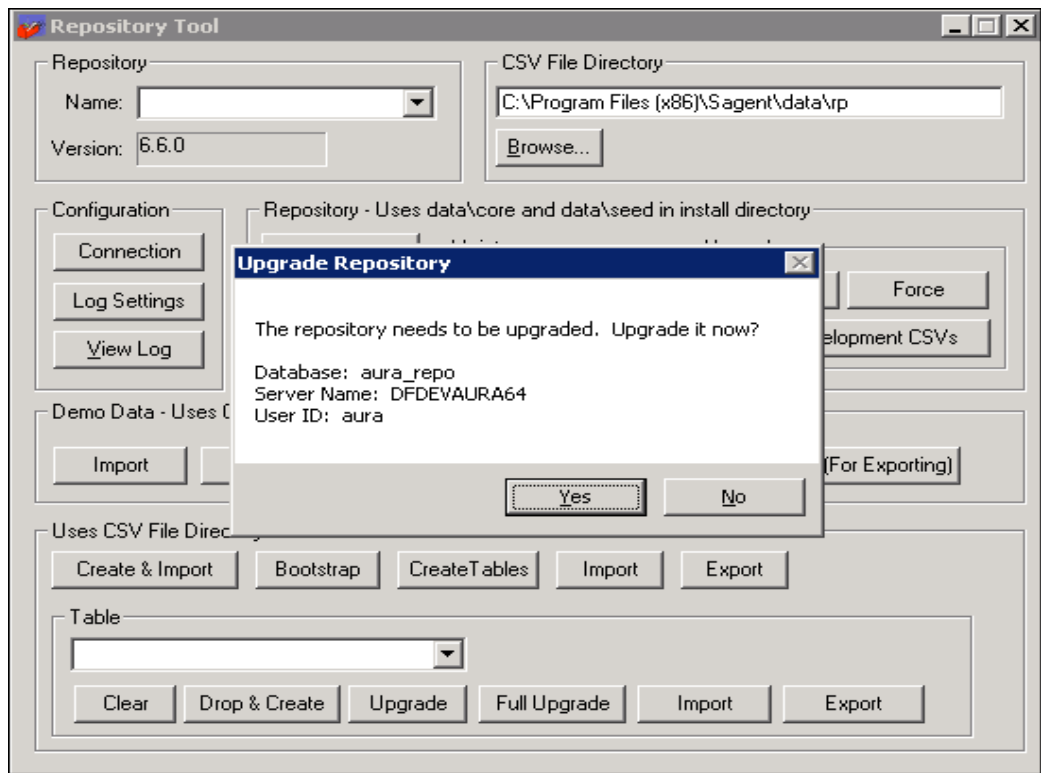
Repository Tool

Repository
Name:
Version: 6.6.0

CSV File Directory
C:\Program Files (x86)\Sagent\data\rp
Browse...

Configuration
Connection
Log Settings
View Log

Repository - Uses data\core and data\seed in install directory
Force
elopment CSVs

Demo Data - Uses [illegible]
Import
(For Exporting)

Upgrade Repository

The repository needs to be upgraded. Upgrade it now?

Database: aura_repo
Server Name: DFDEVAURA64
User ID: aura

Yes
No

Uses CSV File Direc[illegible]
Create & Import
Bootstrap
CreateTables
Import
Export

Table
Clear
Drop & Create
Upgrade
Full Upgrade
Import
Export